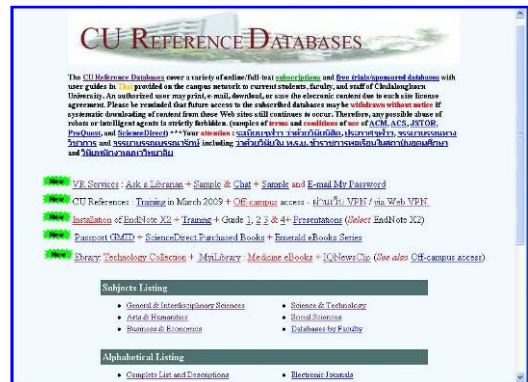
CU Reference Databases

The CU Reference Databases cover a variety of online/full-text subscriptions and free trials/sponsored databases with user guides in Thai provided on the campus network to current students, faculty, and staff of Chulalongkorn University. An authorized user may print, e-mail, download, or save the electronic content due to each site license agreement. Please be reminded that future access to the subscribed databases may be withdrawn without notice if systematic downloading of content from these Web sites still continues to occur. Therefore, any possible abuse of robots or intelligent agents is strictly forbidden. (samples of terms and conditions of use of ACM, ACS, JSTOR, ProQuest, and ScienceDirect) ***Your attention : ระเบียบจุฬาฯ ว่าด้วยวินัยนิสิต, ประกาศจุฬาฯ, จรรยาบรรณนักวิชาการ and จรรยาบรรณบรรณารักษ์ including ว่าด้วยวินัย พ.ร.บ. ข้าราชการพลเรือนในสถาบันอุดมศึกษา and วินัยพนักงานมหาวิทยาลัย

New VR Services : Ask a Librarian + Sample & Chat + Sample and E-mail My Password

New CU References : Training in March 2009 + Off-campus access : ผ่านทาง VPN / via Web VPN

New Installation of EndNote X2 + Training + Guide 1, 2, 3 & 4 + Presentations (Select EndNote X2)

New Passport GMID + ScienceDirect Purchased Books + Emerald eBooks Series

New Ebrary: Technology Collection + MyiLibrary : Medicine eBooks + IQNewsClip (See also Off-campus access)

Subjects Listing

• General & Interdisciplinary Sciences
• Arts & Humanities
• Business & Economics
• Science & Technology
• Social Sciences
• Databases by Faculty

Alphabetical Listing

• Complete List and Descriptions
• Electronic Journals